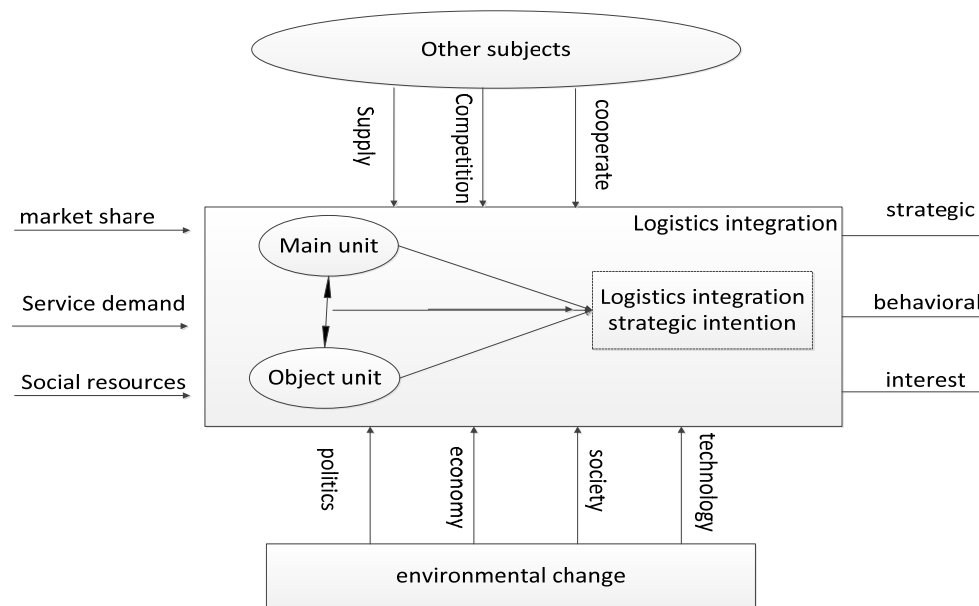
Other subjects

Supply

Competition

cooperate

market share

Service demand

Social resources

Logistics integration

Main unit

Object unit

Logistics integration strategic intention

strategic

behavioral

interest

politics

economy

society

technology

environmental change